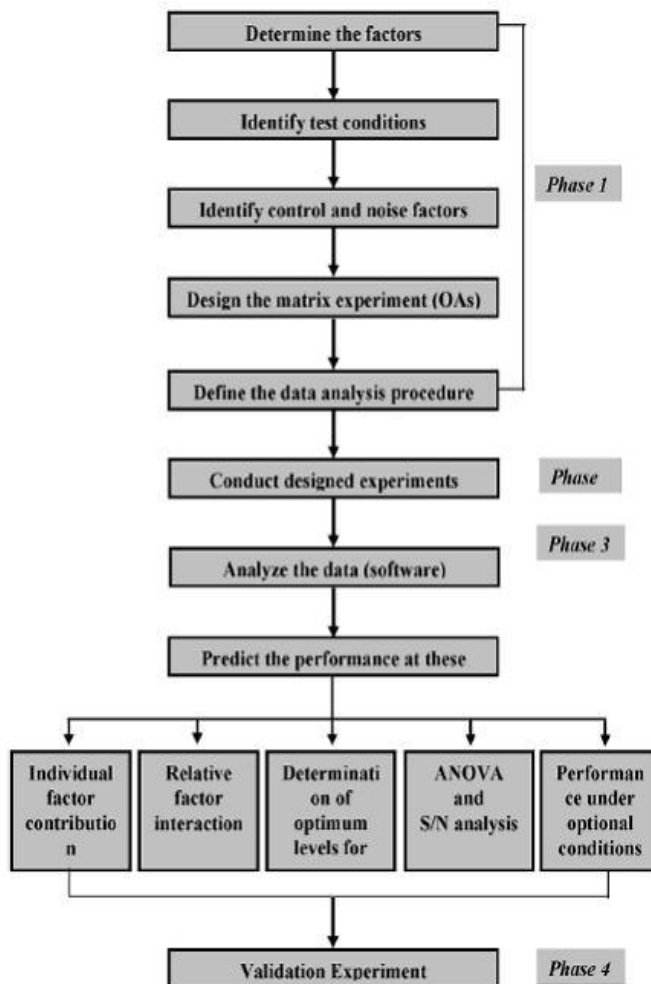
Determine the factors

Identify test conditions

Phase 1

Identify control and noise factors

Design the matrix experiment (OAs)

Define the data analysis procedure

Conduct designed experiments

Phase

Phase 3

Analyze the data (software)

Predict the performance at these

Individual factor contributio n

Relative factor interaction

Determinati on of optimum levels for

ANOVA and S/N analysis

Performan ce under optional conditions

Validation Experiment

Phase 4